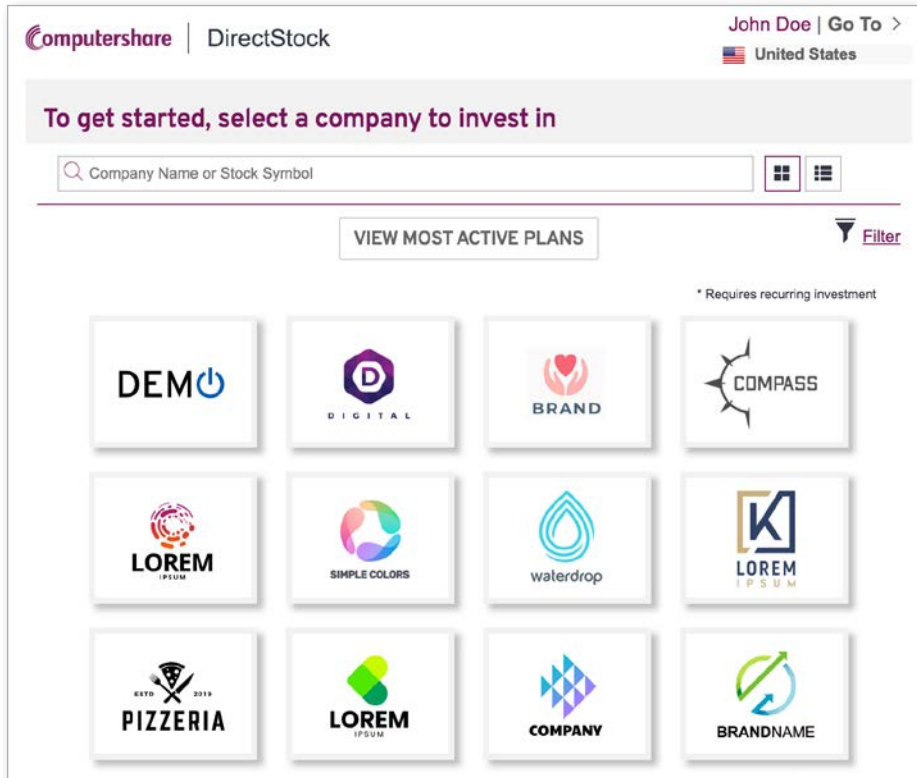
Computershare | DirectStock

John Doe | Go To >

United States

To get started, select a company to invest in

Company Name or Stock Symbol

VIEW MOST ACTIVE PLANS

Filter

* Requires recurring investment

DEMO

D
DIGITAL

BRAND

COMPASS

LOREM
IPSUM

SIMPLE COLORS

waterdrop

K
LOREM
IPSUM

ESTD 2019
PIZZERIA

LOREM
IPSUM

COMPANY

BRANDNAME